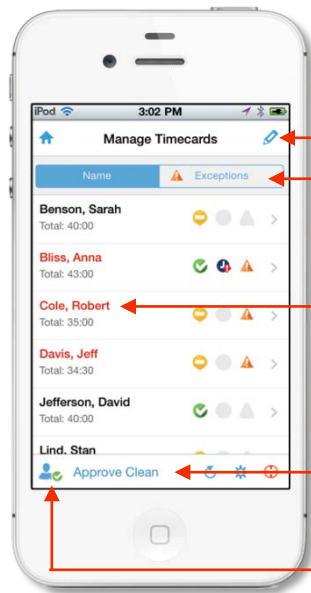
iPod 3:02 PM

Manage Timecards

Name

Exceptions

Benson, Sarah
Total: 40:00

Bliss, Anna
Total: 43:00

Cole, Robert
Total: 35:00

Davis, Jeff
Total: 34:30

Jefferson, David
Total: 40:00

Lind, Stan

Approve Clean